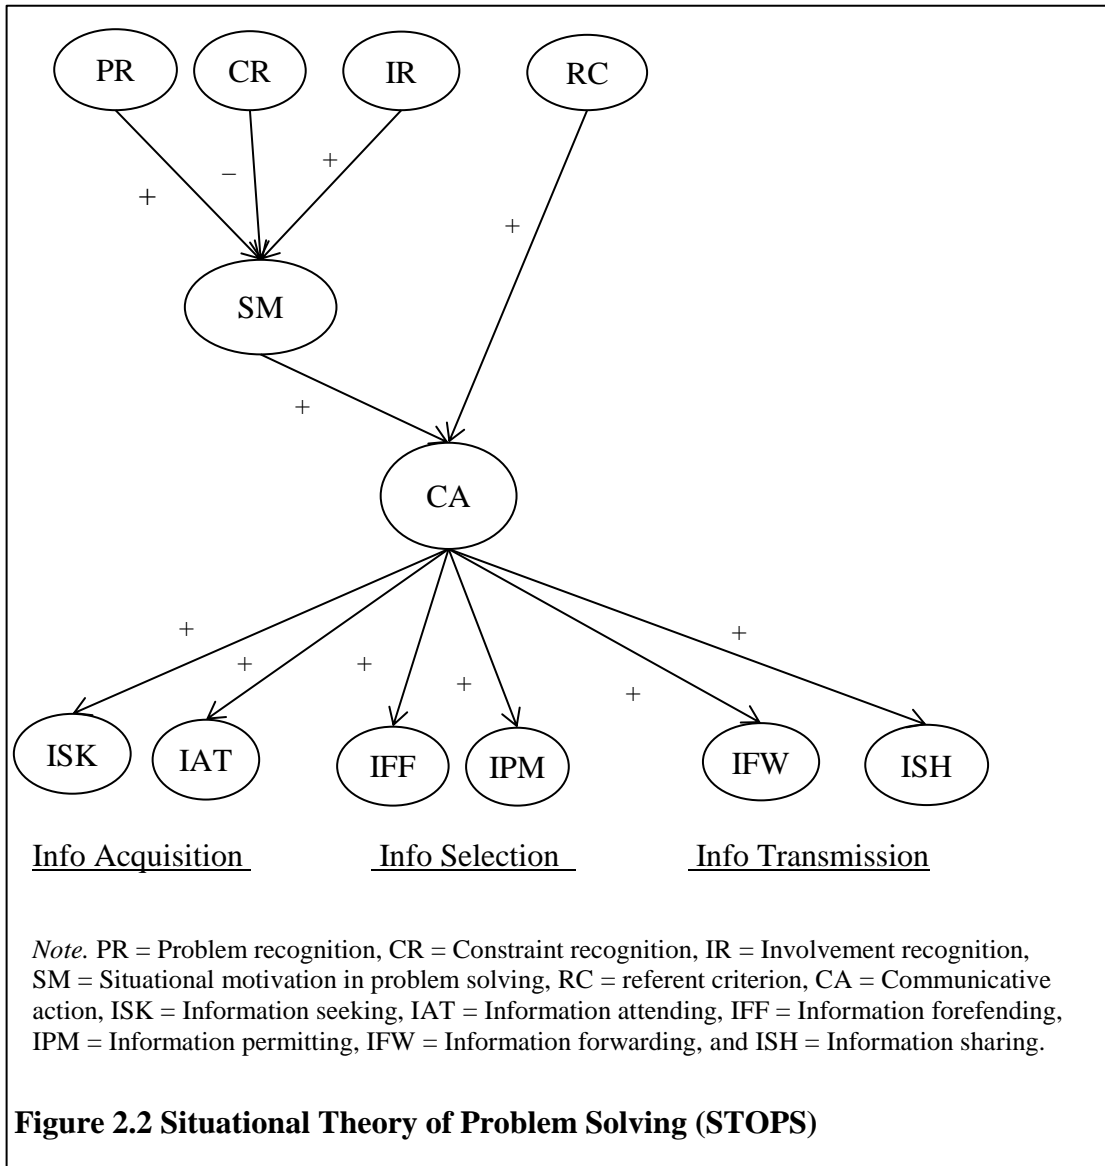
PR

CR

IR

RC

+

–

+

+

SM

+

CA

+

+

+

+

+

+

ISK

IAT

IFF

IPM

IFW

ISH

Info Acquisition

Info Selection

Info Transmission

*Note.* PR = Problem recognition, CR = Constraint recognition, IR = Involvement recognition, SM = Situational motivation in problem solving, RC = referent criterion, CA = Communicative action, ISK = Information seeking, IAT = Information attending, IFF = Information forefending, IPM = Information permitting, IFW = Information forwarding, and ISH = Information sharing.

**Figure 2.2 Situational Theory of Problem Solving (STOPS)**